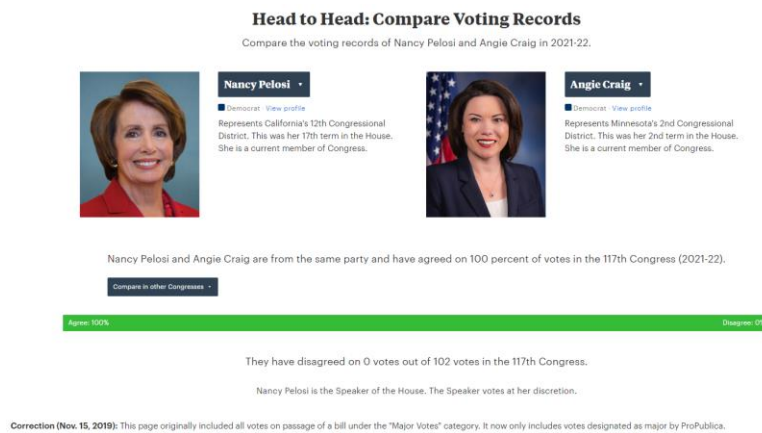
Head to Head: Compare Voting Records

Compare the voting records of Nancy Pelosi and Angie Craig in 2021-22.

Nancy Pelosi ▾

Democrat · View profile

Represents California's 12th Congressional District. This was her 17th term in the House. She is a current member of Congress.

Angie Craig ▾

Democrat · View profile

Represents Minnesota's 2nd Congressional District. This was her 2nd term in the House. She is a current member of Congress.

Nancy Pelosi and Angie Craig are from the same party and have agreed on 100 percent of votes in the 117th Congress (2021-22).

Compare in other Congresses ▾

Agree: 100%

Disagree: 0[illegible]

They have disagreed on 0 votes out of 102 votes in the 117th Congress.

Nancy Pelosi is the Speaker of the House. The Speaker votes at her discretion.

Correction (Nov. 15, 2019): This page originally included all votes on passage of a bill under the "Major Votes" category. It now only includes votes designated as major by ProPublica.